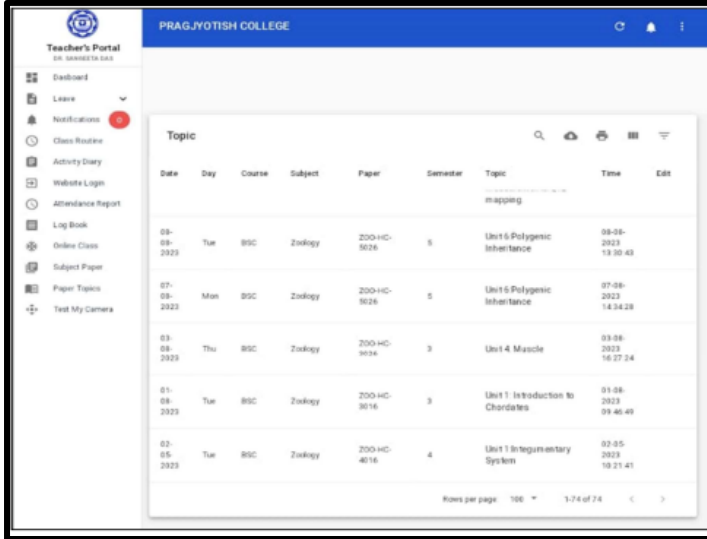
Teacher's Portal
DR. SANGEETA DAS

Dasboard
Leave
Notifications 0
Class Routine
Activity Diary
Website Login
Attendance Report
Log Book
Online Class
Subject Paper
Paper Topics
Test My Camera

PRAGJYOTISH COLLEGE

Topic

| Date | Day | Course | Subject | Paper | Semester | Topic | Time | Edit |
|---|---|---|---|---|---|---|---|---|
| | | | | | | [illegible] mapping. | | |
| 08-08-2023 | Tue | BSC | Zoology | ZOO-HC-5026 | 5 | Unit 6 Polygenic Inheritance | 08-08-2023 13:30:43 | |
| 07-08-2023 | Mon | BSC | Zoology | ZOO-HC-5026 | 5 | Unit 6 Polygenic Inheritance | 07-08-2023 14:34:28 | |
| 03-08-2023 | Thu | BSC | Zoology | ZOO-HC-3036 | 3 | Unit 4: Muscle | 03-08-2023 16:27:24 | |
| 01-08-2023 | Tue | BSC | Zoology | ZOO-HC-3016 | 3 | Unit 1: Introduction to Chordates | 01-08-2023 09:46:49 | |
| 02-05-2023 | Tue | BSC | Zoology | ZOO-HC-4016 | 4 | Unit 1 Integumentary System | 02-05-2023 10:21:41 | |

Rows per page: 100 1-74 of 74